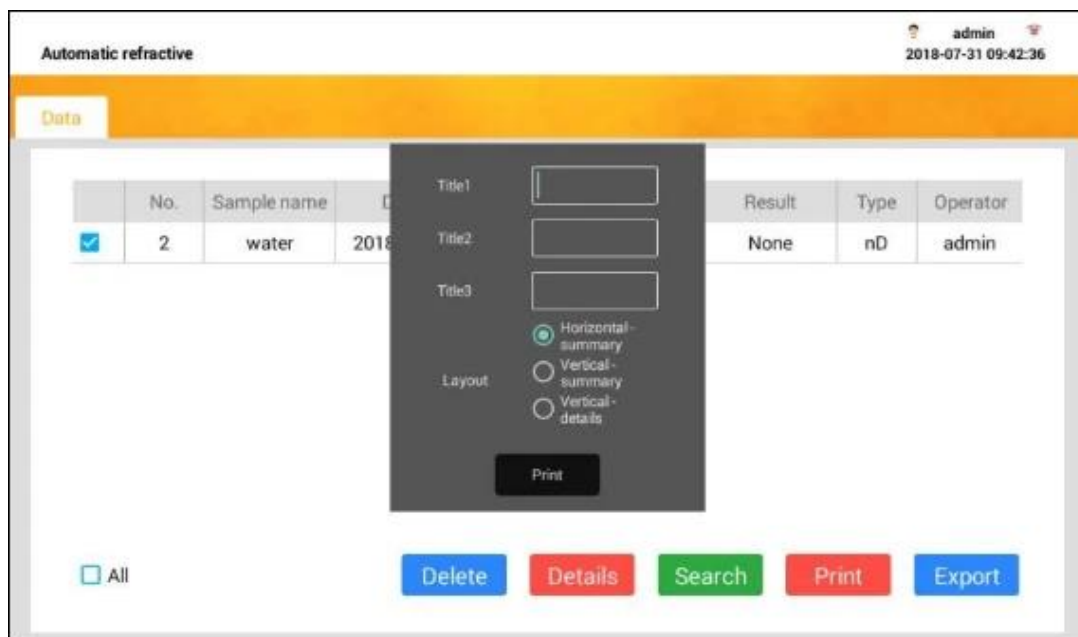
Automatic refractive

admin
2018-07-31 09:42:36

Data

| | No. | Sample name | D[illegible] | Result | Type | Operator |
|---|---|---|---|---|---|---|
| ☑ | 2 | water | 201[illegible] | None | nD | admin |

Title1

Title2

Title3

Layout
Horizontal-summary
Vertical-summary
Vertical-details

Print

All

Delete
Details
Search
Print
Export